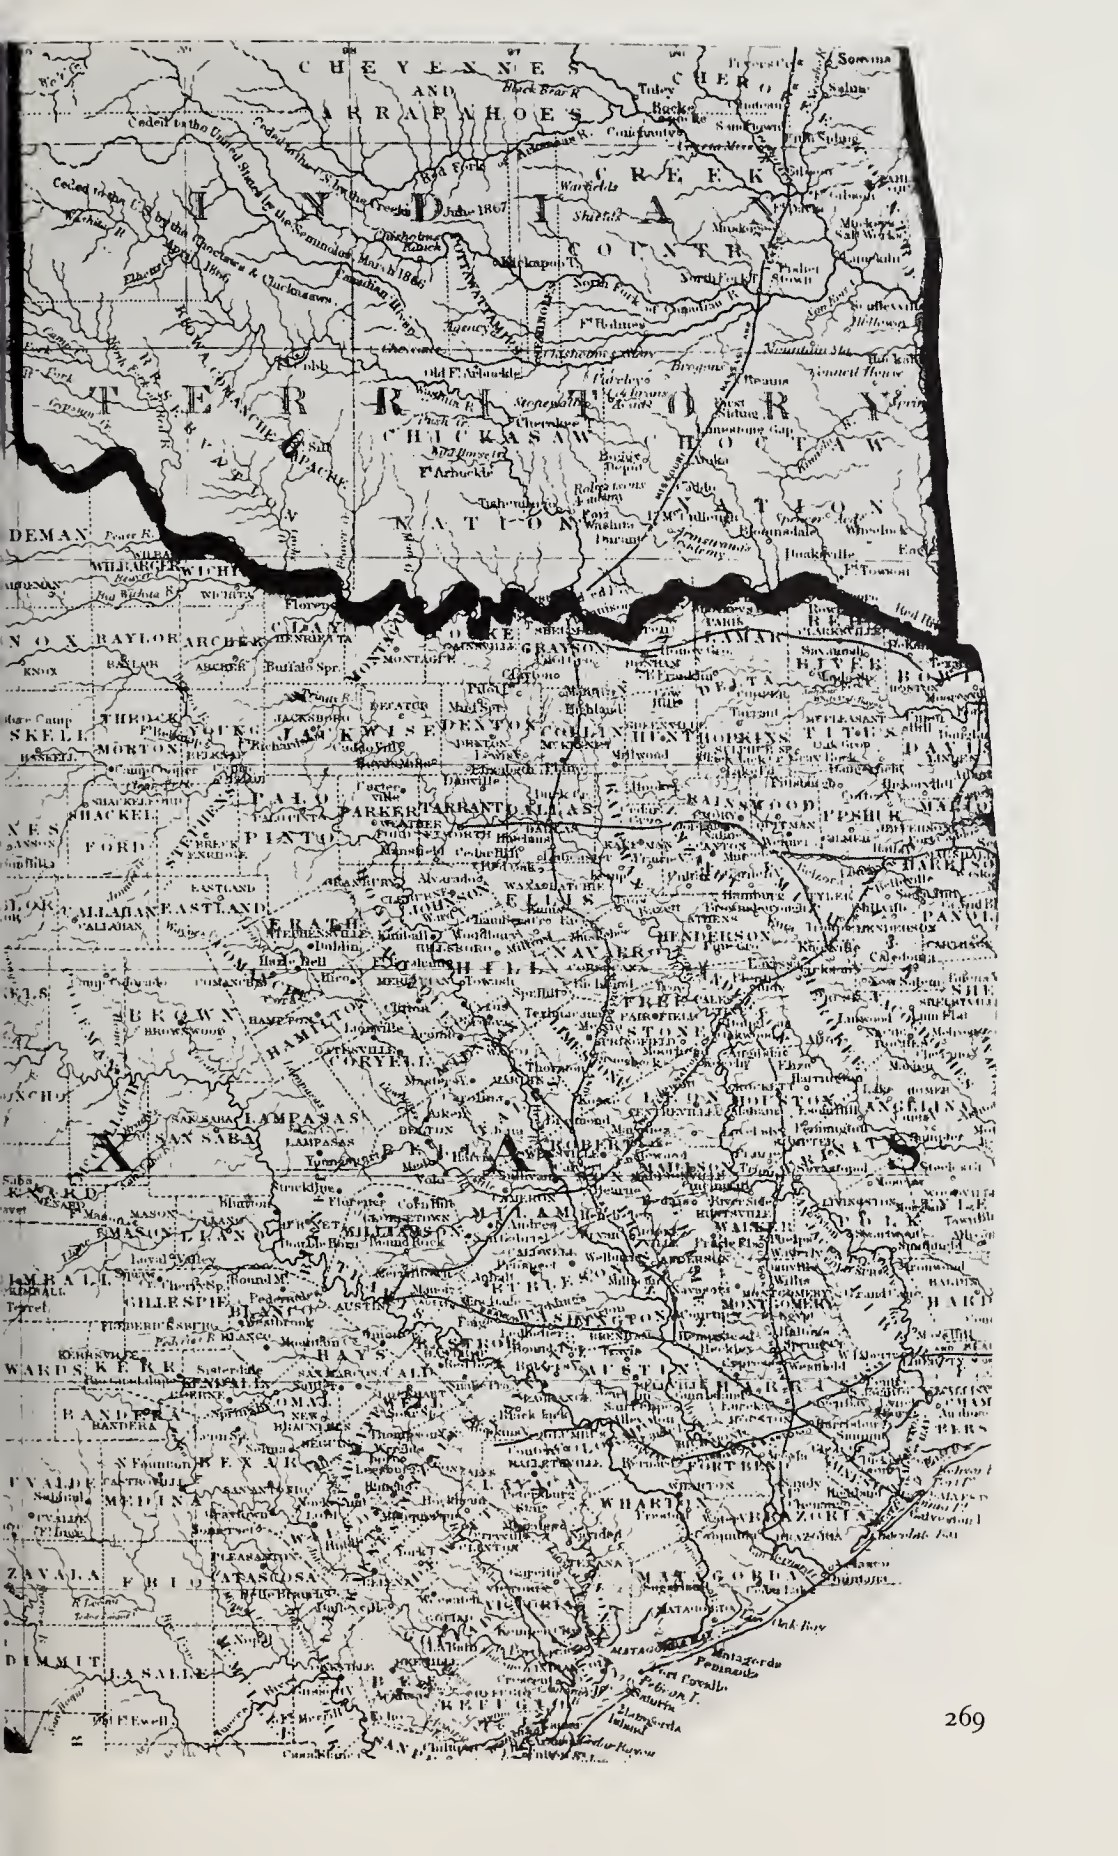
CHEYENNES AND ARRAPAHOES

CHEROKEE

CREEK

INDIAN COUNTRY

TERRITORY

CHICKASAW

CHOCTAW

NATION

NATION

Ceded to the United States by the Creeks June 1867

Ceded to the U.S. by the Choctaws & Chickasaws April 1866

Ceded to the U.S. by the Seminoles March 1866

KIOWA COMANCHE & APACHE RESERVE

Old Ft. Arbuckle

Ft. Arbuckle

Ft. Washita

Ft. Towson

Red R.

Canadian R.

North Fork of Canadian R.

Arkansas R.

Cimarron R.

DEMAN

WILBARGER

WICHITA

KNOX

BAYLOR

ARCHER

CLAY

MONTAGUE

COOKE

GRAYSON

FANNIN

LAMAR

RED RIVER

BOWIE

DELTA

HOPKINS

TITUS

DAVIS

MARION

THROCKMORTON

YOUNG

JACK

WISE

DENTON

COLLIN

HUNT

RAINS

WOOD

UPSHUR

HARRISON

SHACKELFORD

STEPHENS

PALO PINTO

PARKER

TARRANT

DALLAS

KAUFMAN

VAN ZANDT

SMITH

PANOLA

CALLAHAN

EASTLAND

ERATH

HOOD

JOHNSON

ELLIS

HENDERSON

RUSK

SHELBY

COMANCHE

BOSQUE

HILL

NAVARRO

CHEROKEE

BROWN

HAMILTON

CORYELL

McLENNAN

LIMESTONE

FREESTONE

ANDERSON

NACOGDOCHES

SAN SABA

LAMPASAS

FALLS

LEON

HOUSTON

ANGELINA

MILAM

ROBERTSON

MADISON

TRINITY

POLK

TYLER

MASON

LLANO

BURNET

WILLIAMSON

BRAZOS

WALKER

KIMBALL

GILLESPIE

BLANCO

TRAVIS

BASTROP

BURLESON

WASHINGTON

GRIMES

MONTGOMERY

HARDIN

KERR

KENDALL

HAYS

CALDWELL

FAYETTE

AUSTIN

HARRIS

BANDERA

COMAL

GUADALUPE

GONZALES

COLORADO

FORT BEND

CHAMBERS

MEDINA

BEXAR

WILSON

LAVACA

WHARTON

BRAZORIA

GALVESTON

UVALDE

ZAVALA

FRIO

ATASCOSA

KARNES

DE WITT

JACKSON

MATAGORDA

DIMMIT

LA SALLE

BEE

GOLIAD

VICTORIA

CALHOUN

REFUGIO

SAN PATRICIO

TEXAS

Matagorda Peninsula

Pelican I.

Ft. Ewell

269